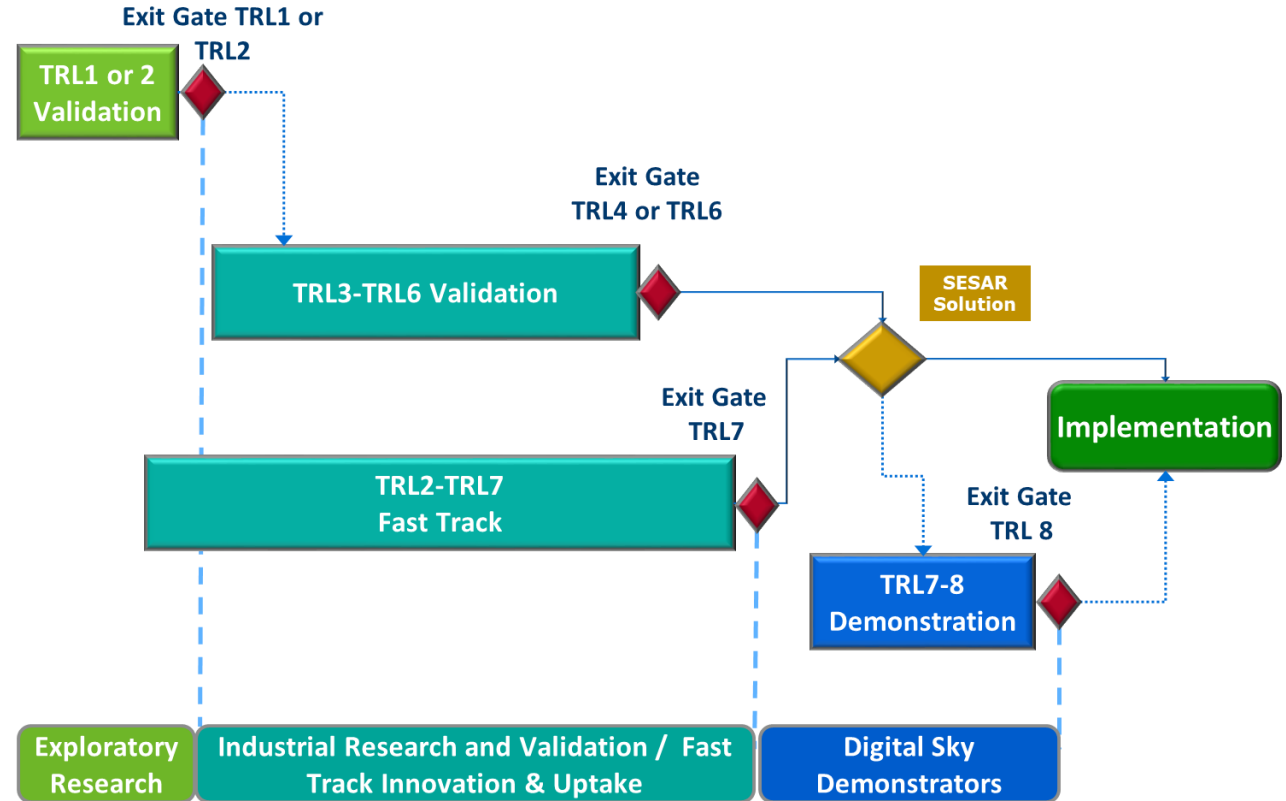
Exit Gate TRL1 or TRL2

TRL1 or 2 Validation

Exit Gate TRL4 or TRL6

TRL3-TRL6 Validation

SESAR Solution

Exit Gate TRL7

Implementation

TRL2-TRL7 Fast Track

Exit Gate TRL 8

TRL7-8 Demonstration

Exploratory Research

Industrial Research and Validation / Fast Track Innovation & Uptake

Digital Sky Demonstrators